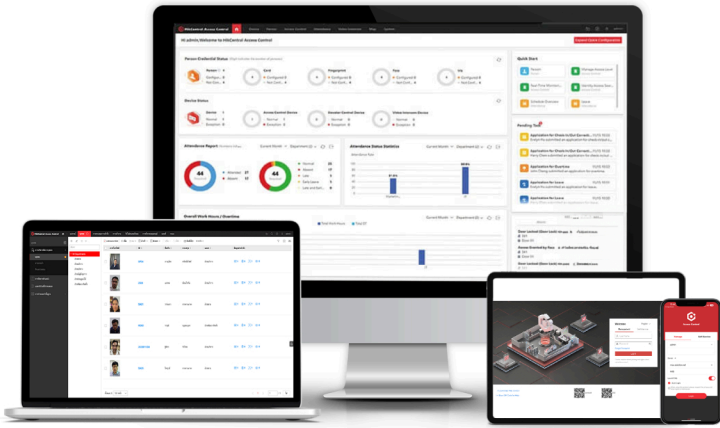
HikCentral Access Control

Hi admin, Welcome to HikCentral Access Control

Person Credential Status

Device Status

Attendance Report

44

44

Attendance Status Statistics

Overall Work Hours / Overtime

Quick Start

Pending Task

Application for Check-In/Out Correcti...

Application for Check-In/Out Correcti...

Application for Overtime

Application for Leave

Application for Leave